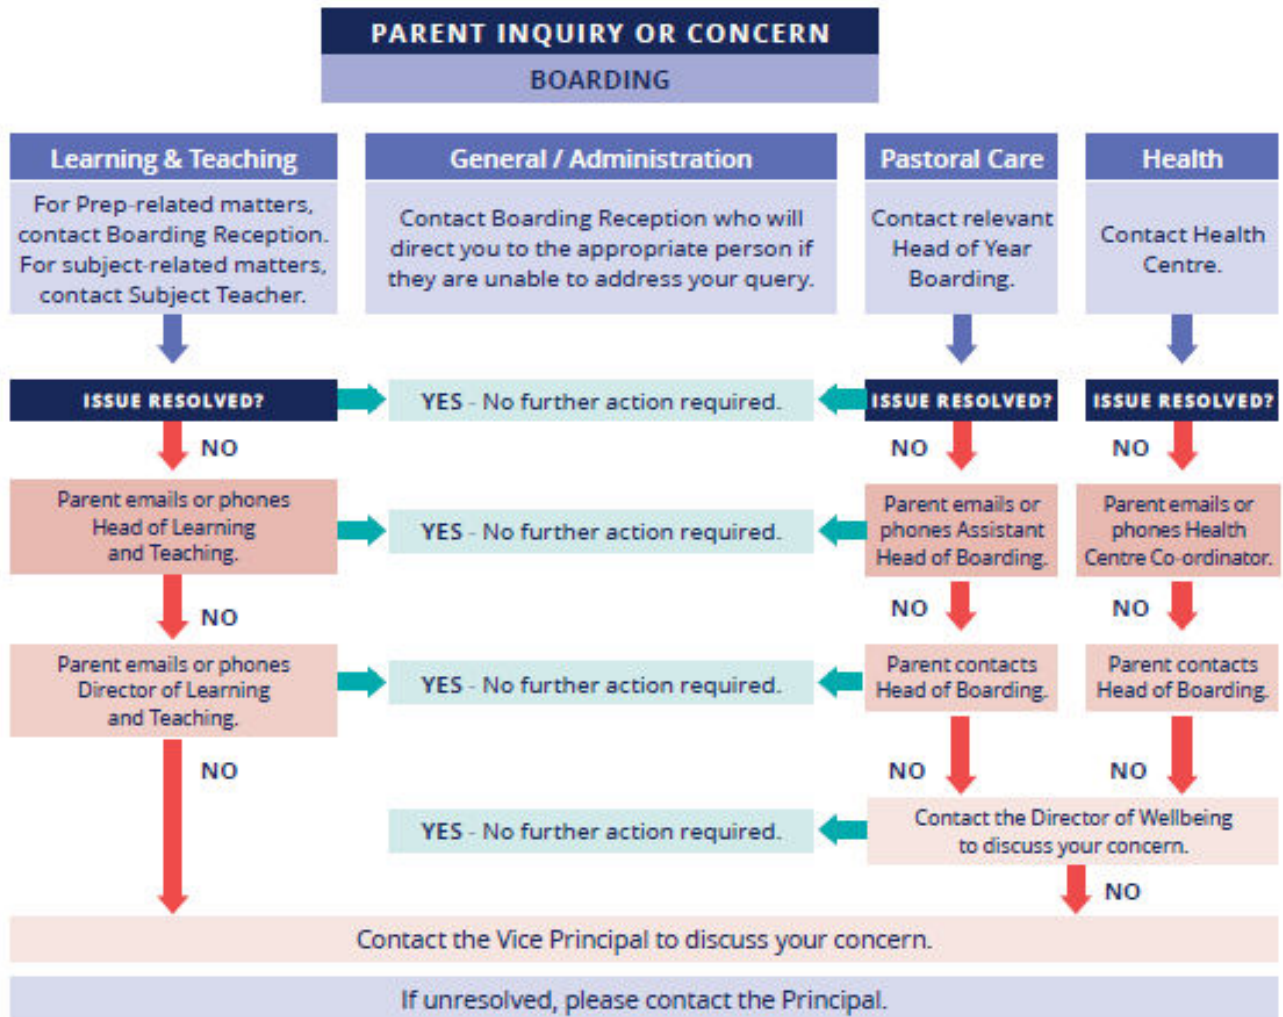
PARENT INQUIRY OR CONCERN

BOARDING

Learning & Teaching

For Prep-related matters, contact Boarding Reception. For subject-related matters, contact Subject Teacher.

General / Administration

Contact Boarding Reception who will direct you to the appropriate person if they are unable to address your query.

Pastoral Care

Contact relevant Head of Year Boarding.

Health

Contact Health Centre.

ISSUE RESOLVED?

YES - No further action required.

ISSUE RESOLVED?

ISSUE RESOLVED?

NO

NO

NO

Parent emails or phones Head of Learning and Teaching.

YES - No further action required.

Parent emails or phones Assistant Head of Boarding.

Parent emails or phones Health Centre Co-ordinator.

NO

NO

NO

Parent emails or phones Director of Learning and Teaching.

YES - No further action required.

Parent contacts Head of Boarding.

Parent contacts Head of Boarding.

NO

NO

NO

YES - No further action required.

Contact the Director of Wellbeing to discuss your concern.

NO

Contact the Vice Principal to discuss your concern.

If unresolved, please contact the Principal.